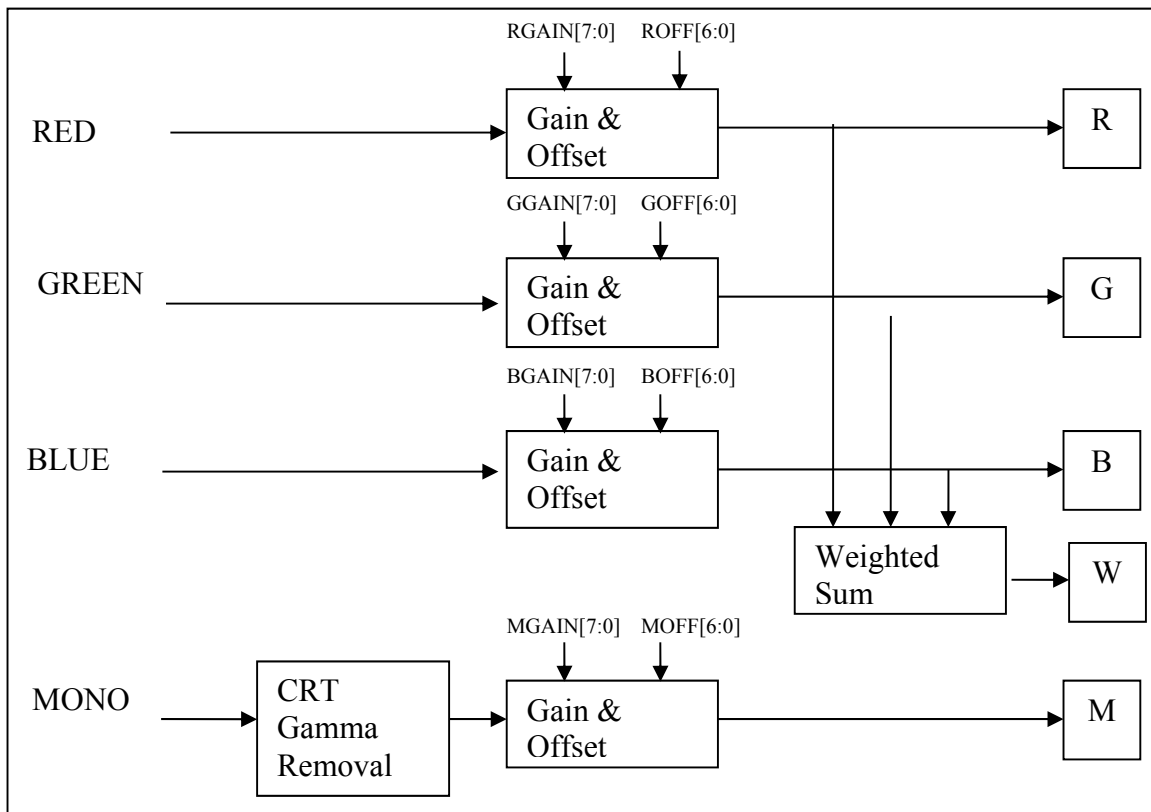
RGAIN[7:0] ROFF[6:0]

RED

Gain & Offset

R

GGAIN[7:0] GOFF[6:0]

GREEN

Gain & Offset

G

BGAIN[7:0] BOFF[6:0]

BLUE

Gain & Offset

B

Weighted Sum

W

MGAIN[7:0] MOFF[6:0]

MONO

CRT Gamma Removal

Gain & Offset

M